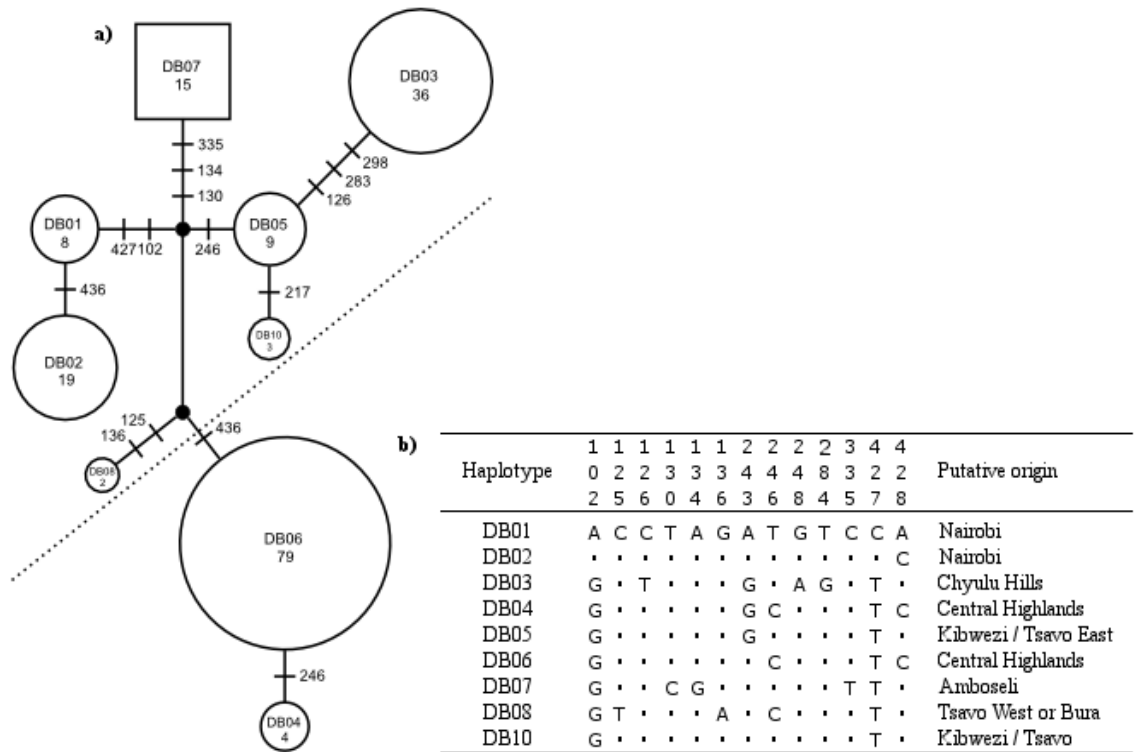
a)

DB07
15

335
134
130

DB03
36

298
283
126

DB01
8

427102

246

DB05
9

436

217

DB02
19

DB10
3

125
136

436

DB08
2

DB06
79

246

DB04
4

b)

| Haplotype | 1 0 2 | 1 2 5 | 1 2 6 | 1 3 0 | 1 3 4 | 1 3 6 | 2 4 3 | 2 4 6 | 2 4 8 | 2 8 4 | 3 3 5 | 4 2 7 | 4 2 8 | Putative origin |
|---|---|---|---|---|---|---|---|---|---|---|---|---|---|---|
| DB01 | A | C | C | T | A | G | A | T | G | T | C | C | A | Nairobi |
| DB02 | · | · | · | · | · | · | · | · | · | · | · | · | C | Nairobi |
| DB03 | G | · | T | · | · | · | G | · | A | G | · | T | · | Chyulu Hills |
| DB04 | G | · | · | · | · | · | G | C | · | · | · | T | C | Central Highlands |
| DB05 | G | · | · | · | · | · | G | · | · | · | · | T | · | Kibwezi / Tsavo East |
| DB06 | G | · | · | · | · | · | · | C | · | · | · | T | C | Central Highlands |
| DB07 | G | · | · | C | G | · | · | · | · | · | T | T | · | Amboseli |
| DB08 | G | T | · | · | · | A | · | C | · | · | · | T | · | Tsavo West or Bura |
| DB10 | G | · | · | · | · | · | · | · | · | · | · | T | · | Kibwezi / Tsavo |